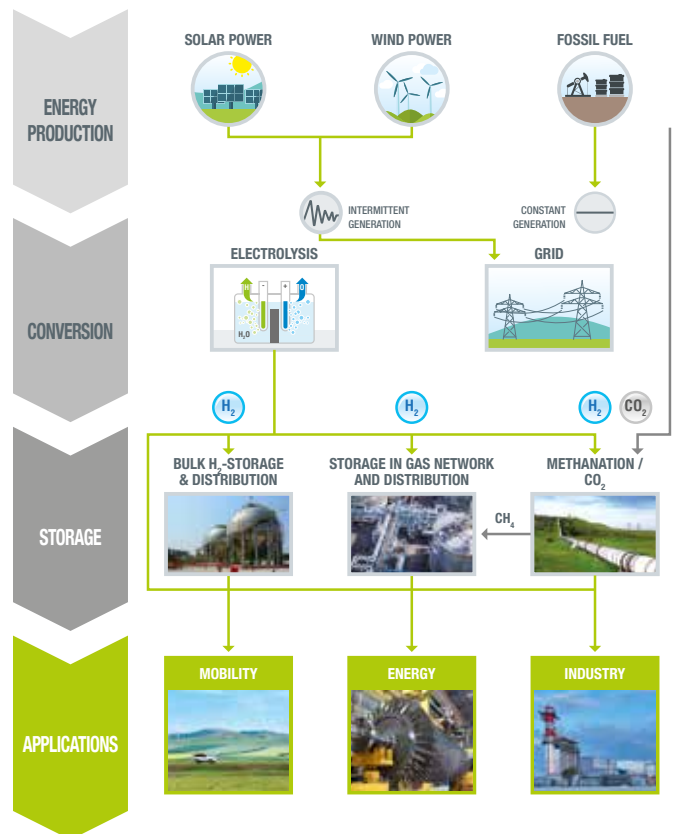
ENERGY PRODUCTION

SOLAR POWER

WIND POWER

FOSSIL FUEL

INTERMITTENT GENERATION

CONSTANT GENERATION

CONVERSION

ELECTROLYSIS

$H_2$ $O_2$

$H_2O$

GRID

$H_2$

$H_2$

$H_2$ $CO_2$

STORAGE

BULK $H_2$-STORAGE & DISTRIBUTION

STORAGE IN GAS NETWORK AND DISTRIBUTION

METHANATION / $CO_2$

$CH_4$

APPLICATIONS

MOBILITY

ENERGY

INDUSTRY